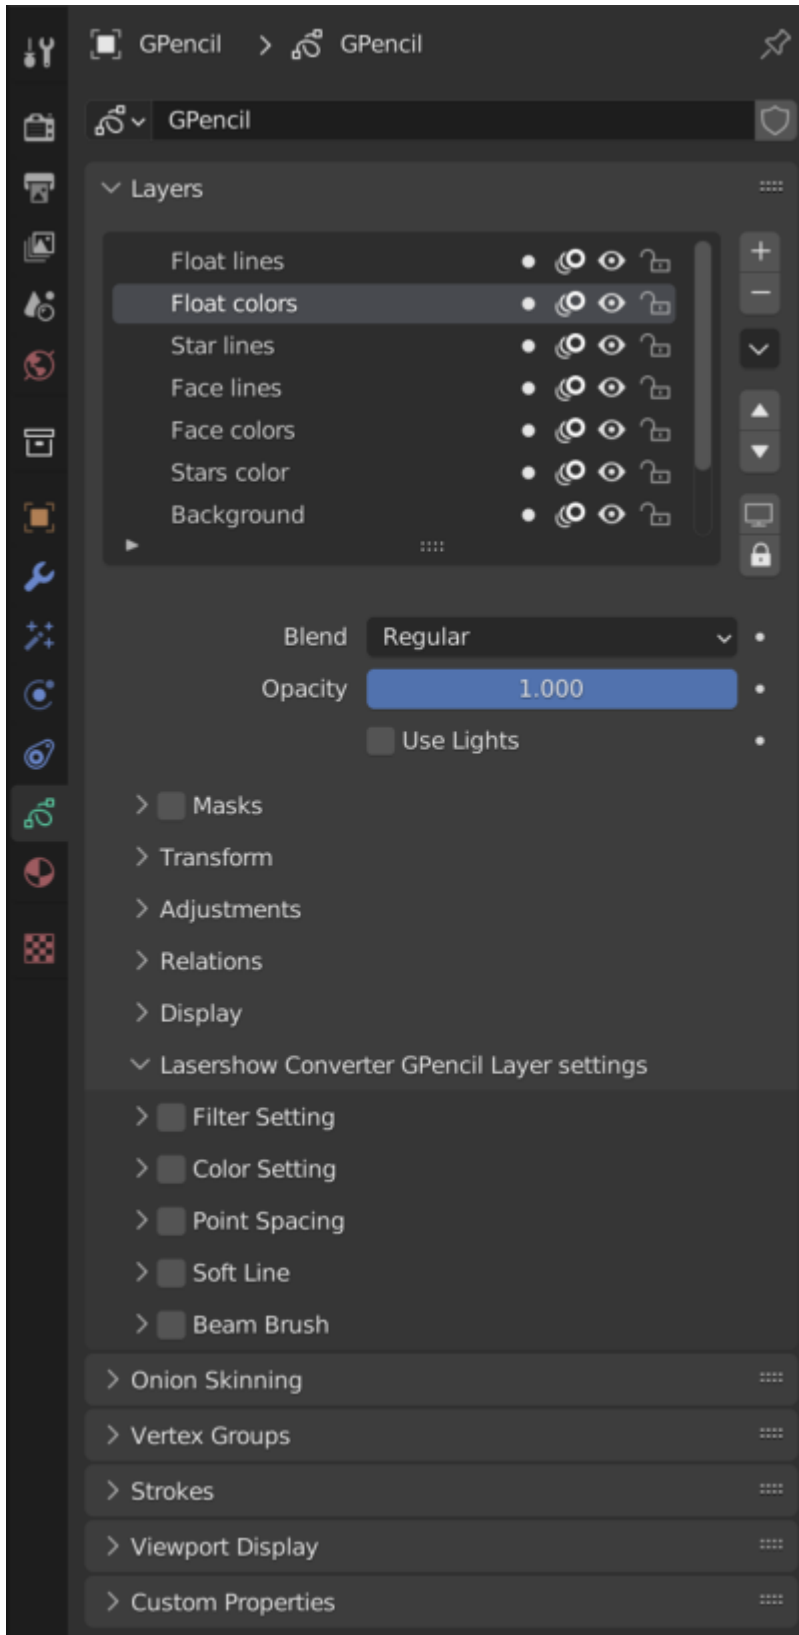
GPencil > GPencil

GPencil

Layers

Float lines
Float colors
Star lines
Face lines
Face colors
Stars color
Background

Blend Regular
Opacity 1.000
Use Lights

Masks
Transform
Adjustments
Relations
Display
Lasershow Converter GPencil Layer settings
Filter Setting
Color Setting
Point Spacing
Soft Line
Beam Brush
Onion Skinning
Vertex Groups
Strokes
Viewport Display
Custom Properties